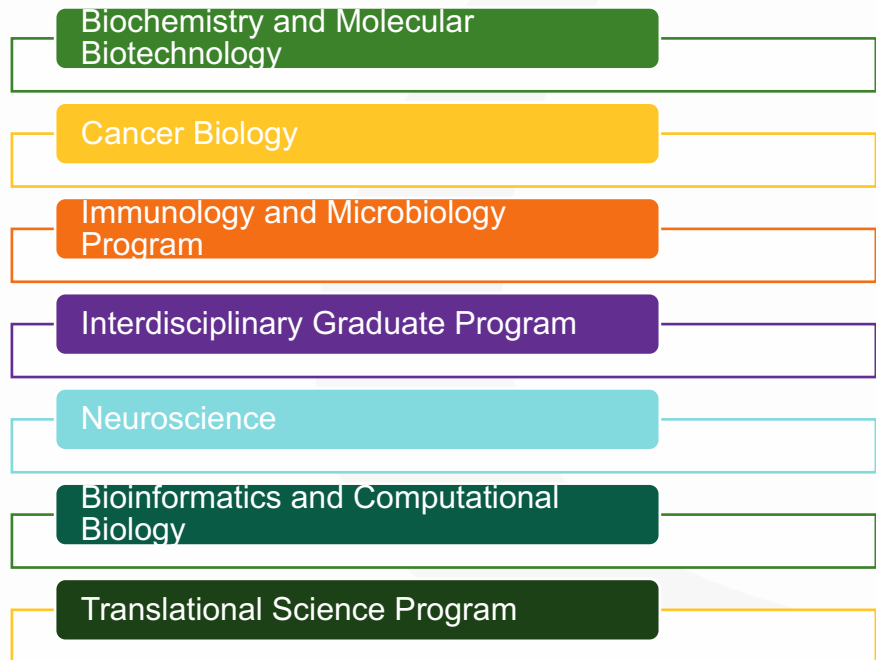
Biochemistry and Molecular Biotechnology

Cancer Biology

Immunology and Microbiology Program

Interdisciplinary Graduate Program

Neuroscience

Bioinformatics and Computational Biology

Translational Science Program